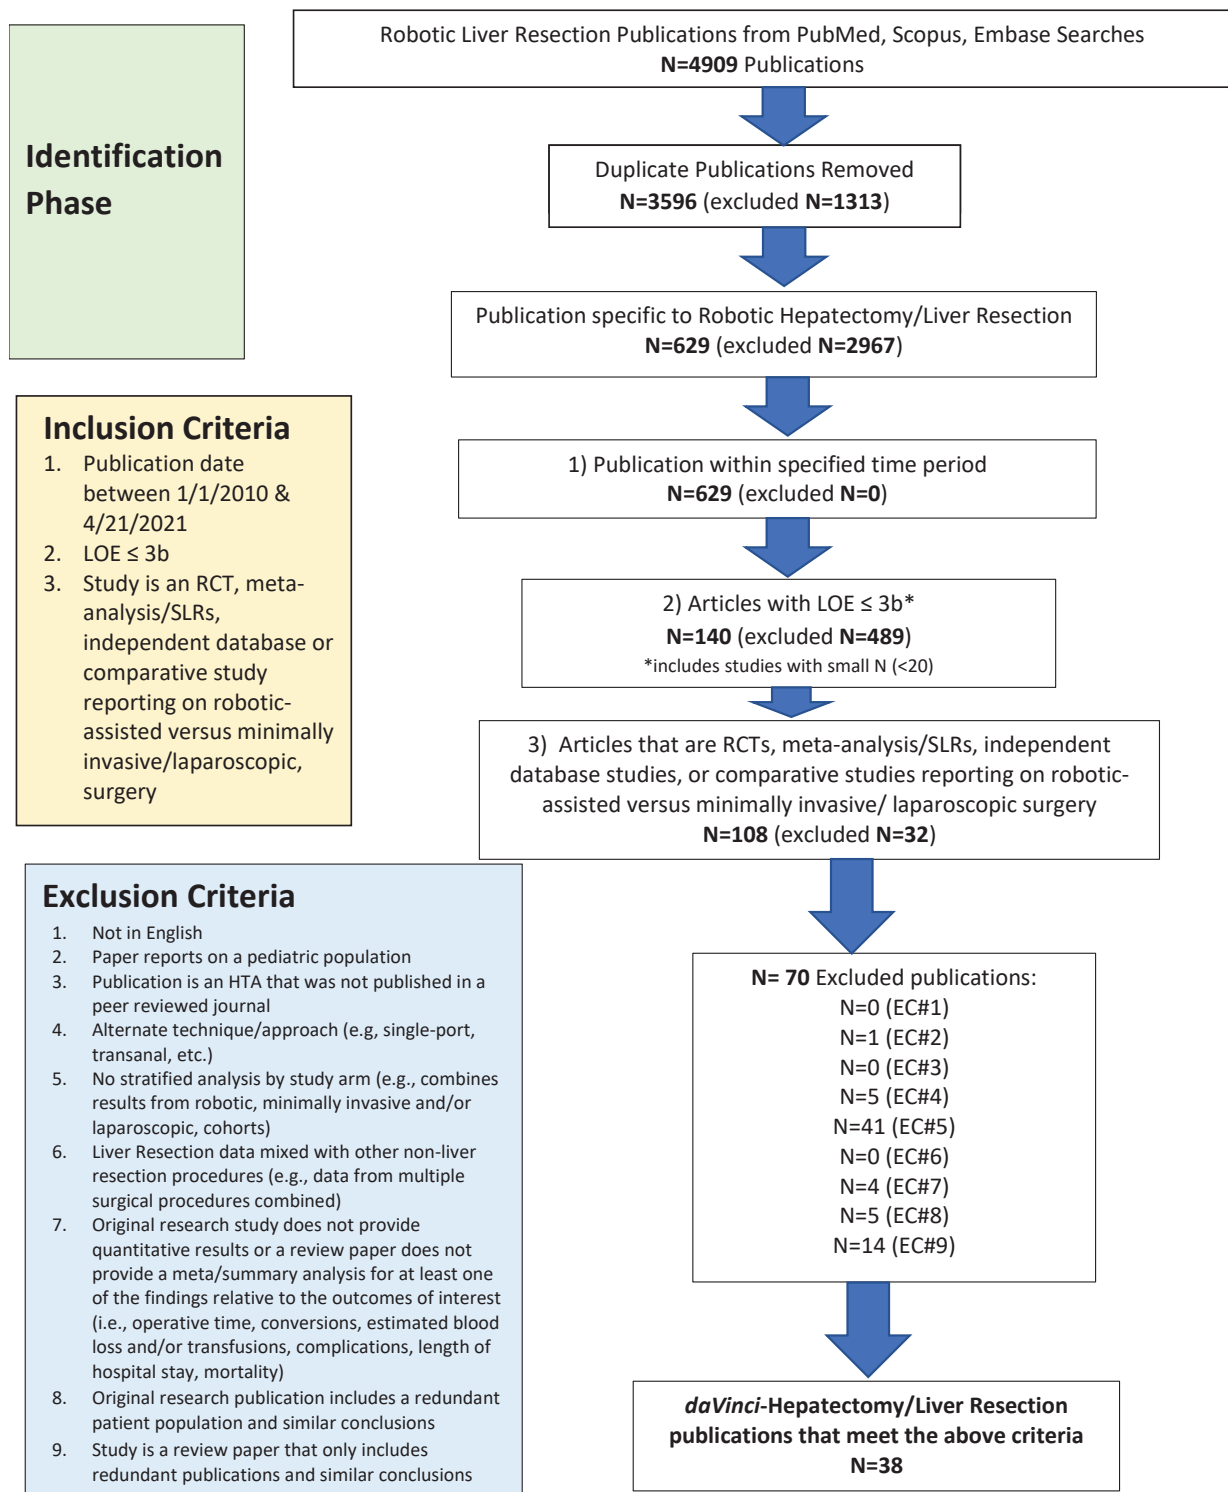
Identification Phase

Robotic Liver Resection Publications from PubMed, Scopus, Embase Searches
N=4909 Publications

Duplicate Publications Removed
N=3596 (excluded N=1313)

Publication specific to Robotic Hepatectomy/Liver Resection
N=629 (excluded N=2967)

Inclusion Criteria
1. Publication date between 1/1/2010 & 4/21/2021
2. LOE ≤ 3b
3. Study is an RCT, meta-analysis/SLRs, independent database or comparative study reporting on robotic-assisted versus minimally invasive/laparoscopic, surgery

1) Publication within specified time period
N=629 (excluded N=0)

2) Articles with LOE ≤ 3b*
N=140 (excluded N=489)
*includes studies with small N (<20)

3) Articles that are RCTs, meta-analysis/SLRs, independent database studies, or comparative studies reporting on robotic-assisted versus minimally invasive/ laparoscopic surgery
N=108 (excluded N=32)

Exclusion Criteria
1. Not in English
2. Paper reports on a pediatric population
3. Publication is an HTA that was not published in a peer reviewed journal
4. Alternate technique/approach (e.g, single-port, transanal, etc.)
5. No stratified analysis by study arm (e.g., combines results from robotic, minimally invasive and/or laparoscopic, cohorts)
6. Liver Resection data mixed with other non-liver resection procedures (e.g., data from multiple surgical procedures combined)
7. Original research study does not provide quantitative results or a review paper does not provide a meta/summary analysis for at least one of the findings relative to the outcomes of interest (i.e., operative time, conversions, estimated blood loss and/or transfusions, complications, length of hospital stay, mortality)
8. Original research publication includes a redundant patient population and similar conclusions
9. Study is a review paper that only includes redundant publications and similar conclusions

N= 70 Excluded publications:
N=0 (EC#1)
N=1 (EC#2)
N=0 (EC#3)
N=5 (EC#4)
N=41 (EC#5)
N=0 (EC#6)
N=4 (EC#7)
N=5 (EC#8)
N=14 (EC#9)

daVinci-Hepatectomy/Liver Resection publications that meet the above criteria
N=38